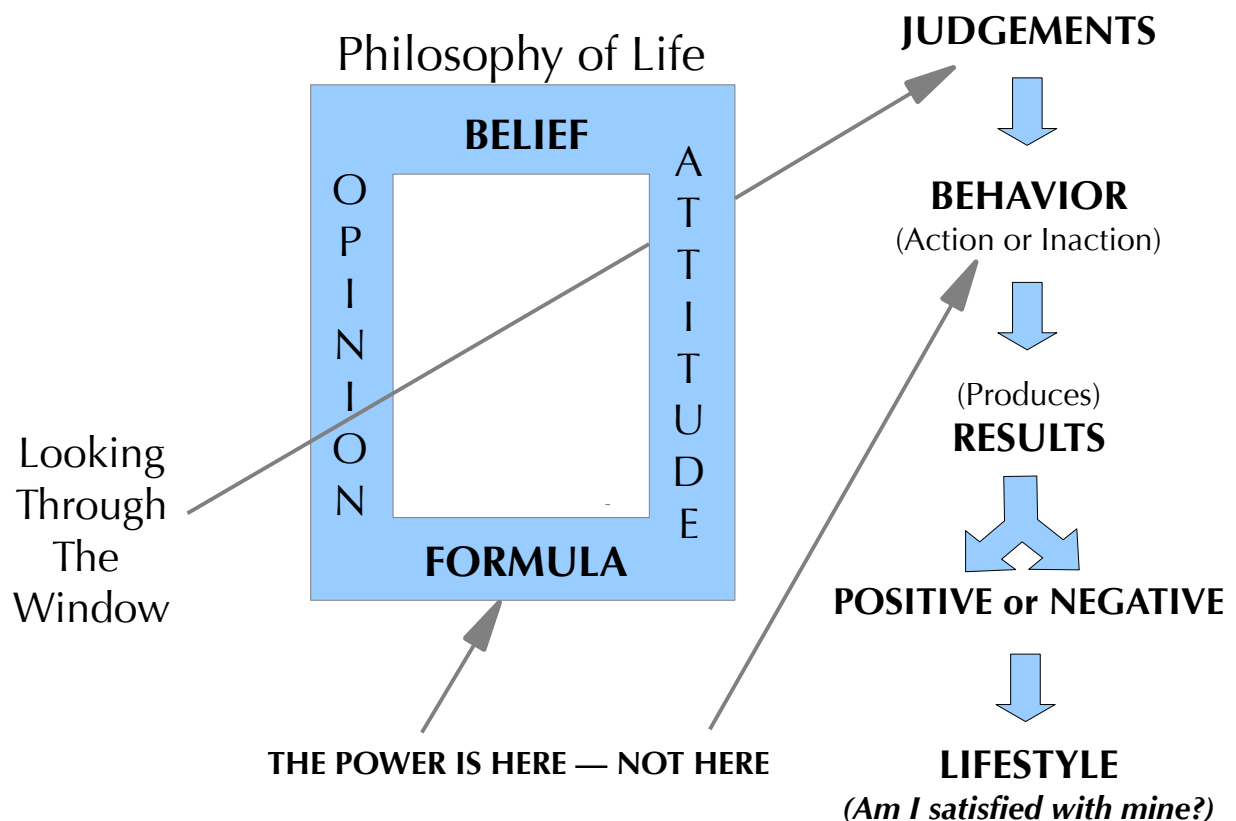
Philosophy of Life

BELIEF

OPINION

ATTITUDE

FORMULA

Looking Through The Window

JUDGEMENTS

BEHAVIOR
(Action or Inaction)

(Produces)
RESULTS

POSITIVE or NEGATIVE

LIFESTYLE
*(Am I satisfied with mine?)*

THE POWER IS HERE — NOT HERE